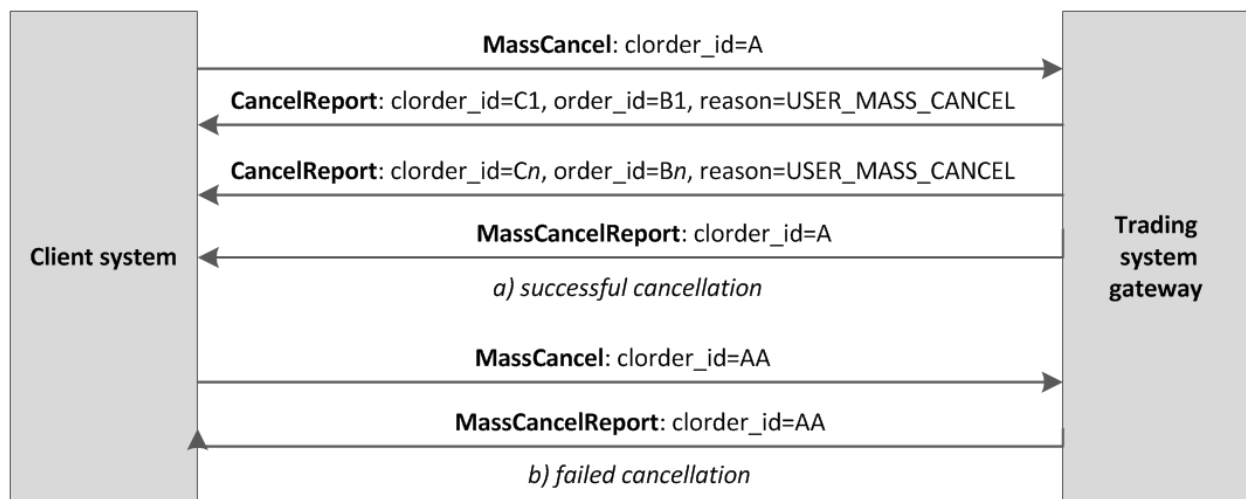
Client system

MassCancel: clorder_id=A

CancelReport: clorder_id=C1, order_id=B1, reason=USER_MASS_CANCEL

CancelReport: clorder_id=Cn, order_id=Bn, reason=USER_MASS_CANCEL

MassCancelReport: clorder_id=A

a) successful cancellation

MassCancel: clorder_id=AA

MassCancelReport: clorder_id=AA

b) failed cancellation

Trading system gateway